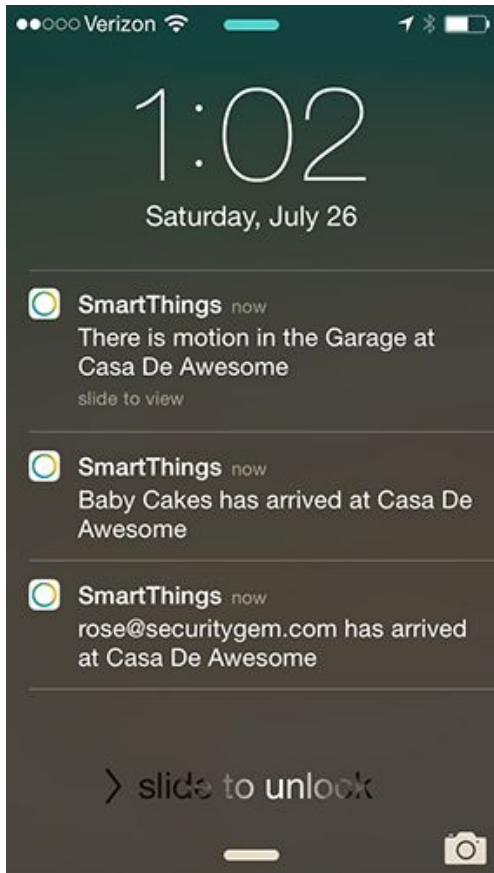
●●○○○ Verizon

1:02

Saturday, July 26

SmartThings now
There is motion in the Garage at Casa De Awesome
slide to view

SmartThings now
Baby Cakes has arrived at Casa De Awesome

SmartThings now
rose@securitygem.com has arrived at Casa De Awesome

> slide to unlock